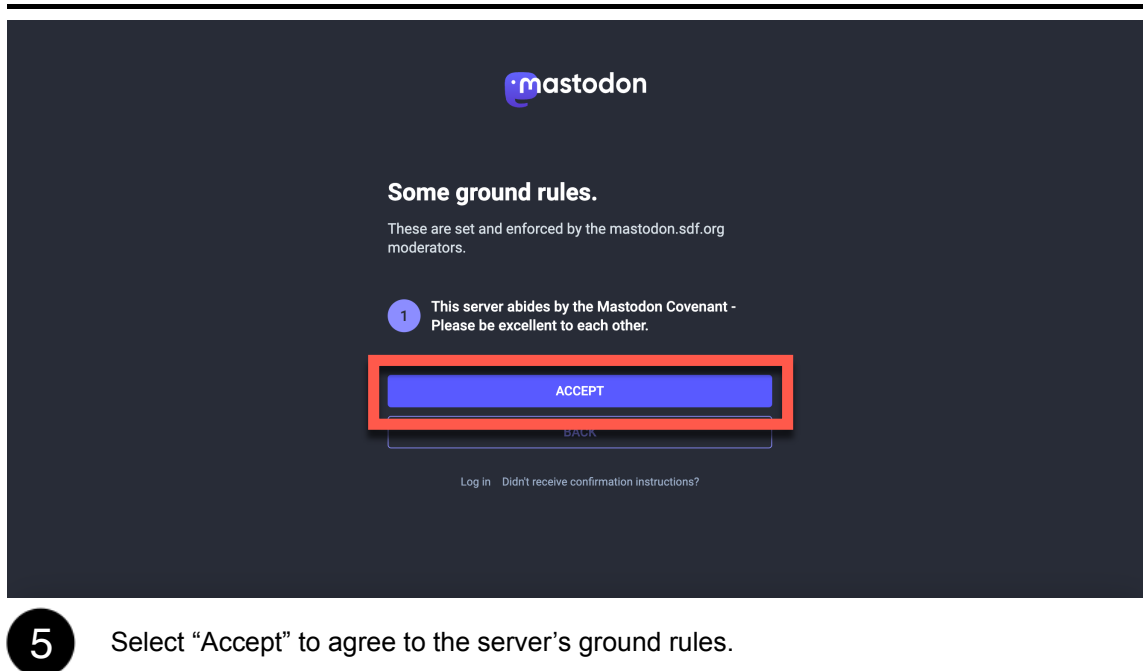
mastodon

Some ground rules.

These are set and enforced by the mastodon.sdf.org moderators.

1 This server abides by the Mastodon Covenant - Please be excellent to each other.

ACCEPT

BACK

Log in Didn't receive confirmation instructions?

5 Select “Accept” to agree to the server’s ground rules.